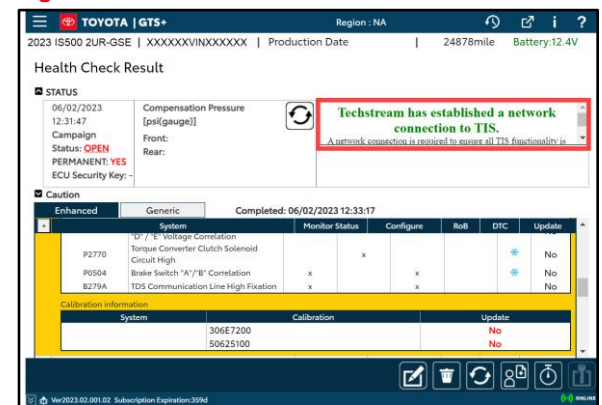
TOYOTA | GTS+ Region : NA

2023 IS500 2UR-GSE | XXXXXXVINXXXXXX | Production Date | 24878mile Battery:12.4V

Health Check Result

STATUS

06/02/2023
12:31:47
Campaign
Status: OPEN
PERMANENT: YES
ECU Security Key: -

Compensation Pressure [psi(gauge)]
Front:
Rear:

Techstream has established a network connection to TIS.
A network connection is required to ensure all TIS functionality is

Caution

Enhanced Generic Completed: 06/02/2023 12:33:17

| | System | Monitor Status | Configure | RoB | DTC | Update |
|---|---|---|---|---|---|---|
| | "D" / "E" Voltage Correlation | | | | | |
| P2770 | Torque Converter Clutch Solenoid Circuit High | | x | | * | No |
| P0504 | Brake Switch "A"/"B" Correlation | x | x | | * | No |
| B279A | TDS Communication Line High Fixation | x | x | | | No |

Calibration information

| System | Calibration | Update |
|---|---|---|
| | 306E7200 | No |
| | 50625100 | No |

Ver2023.02.001.02 Subscription Expiration:359d

ONLINE